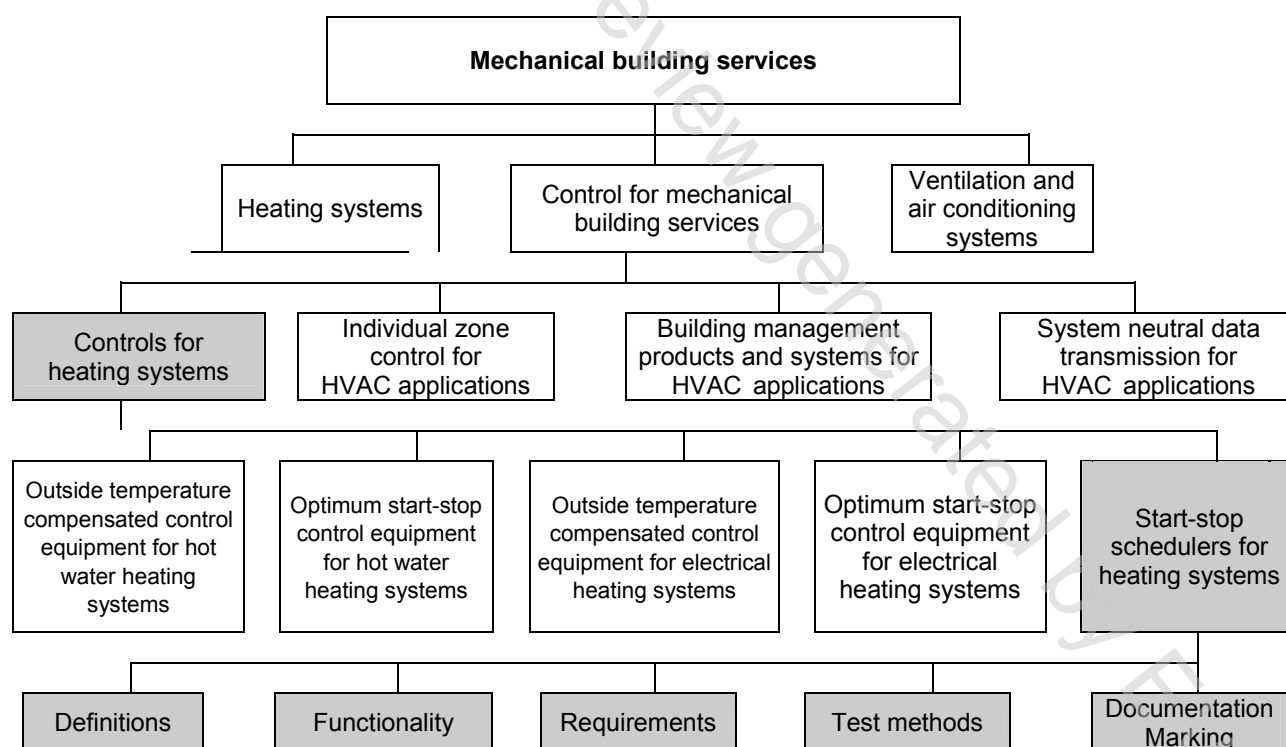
Mechanical building services

Heating systems

Control for mechanical building services

Ventilation and air conditioning systems

Controls for heating systems

Individual zone control for HVAC applications

Building management products and systems for HVAC applications

System neutral data transmission for HVAC applications

Outside temperature compensated control equipment for hot water heating systems

Optimum start-stop control equipment for hot water heating systems

Outside temperature compensated control equipment for electrical heating systems

Optimum start-stop control equipment for electrical heating systems

Start-stop schedulers for heating systems

Definitions

Functionality

Requirements

Test methods

Documentation Marking

eview generated by E